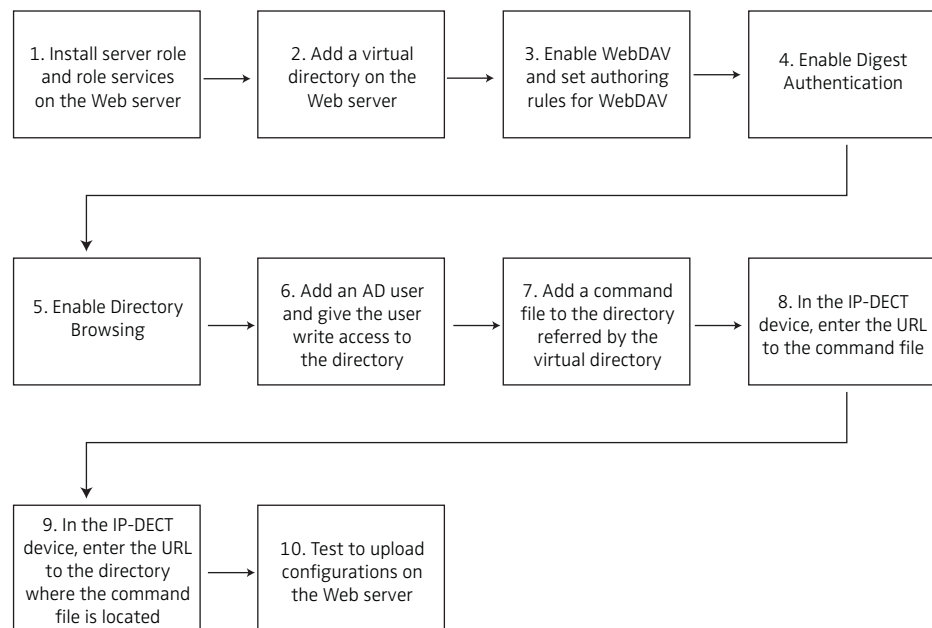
1. Install server role and role services on the Web server

2. Add a virtual directory on the Web server

3. Enable WebDAV and set authoring rules for WebDAV

4. Enable Digest Authentication

5. Enable Directory Browsing

6. Add an AD user and give the user write access to the directory

7. Add a command file to the directory referred by the virtual directory

8. In the IP-DECT device, enter the URL to the command file

9. In the IP-DECT device, enter the URL to the directory where the command file is located

10. Test to upload configurations on the Web server